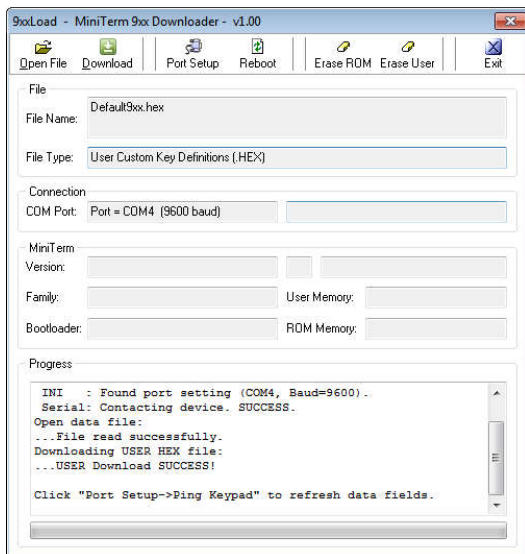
9xxLoad - MiniTerm 9xx Downloader - v1.00

Open File Download Port Setup Reboot Erase ROM Erase User Exit

File

File Name: Default9xx.hex

File Type: User Custom Key Definitions (.HEX)

Connection

COM Port: Port = COM4 (9600 baud)

MiniTerm

Version:

Family:

User Memory:

Bootloader:

ROM Memory:

Progress

INI : Found port setting (COM4, Baud=9600).
Serial: Contacting device. SUCCESS.
Open data file:
...File read successfully.
Downloading USER HEX file:
...USER Download SUCCESS!

Click "Port Setup->Ping Keypad" to refresh data fields.